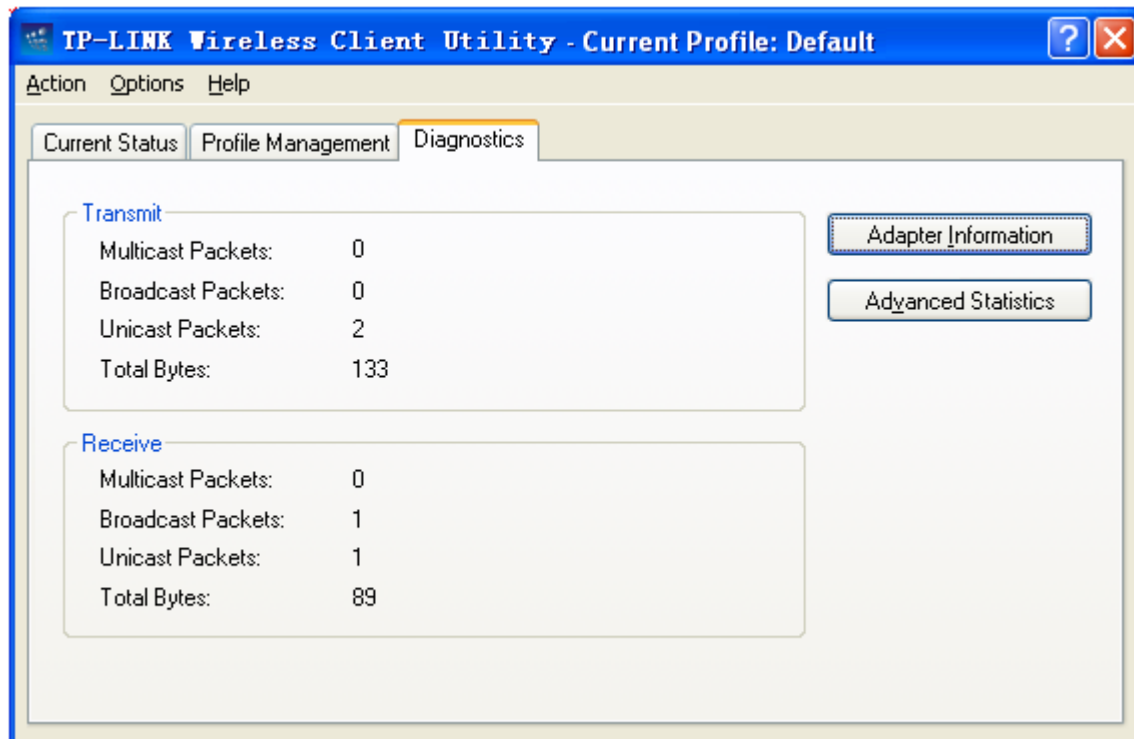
TP-LINK Wireless Client Utility - Current Profile: Default

Action Options Help

Current Status | Profile Management | Diagnostics

Transmit

Multicast Packets: 0

Broadcast Packets: 0

Unicast Packets: 2

Total Bytes: 133

Receive

Multicast Packets: 0

Broadcast Packets: 1

Unicast Packets: 1

Total Bytes: 89

Adapter Information

Advanced Statistics